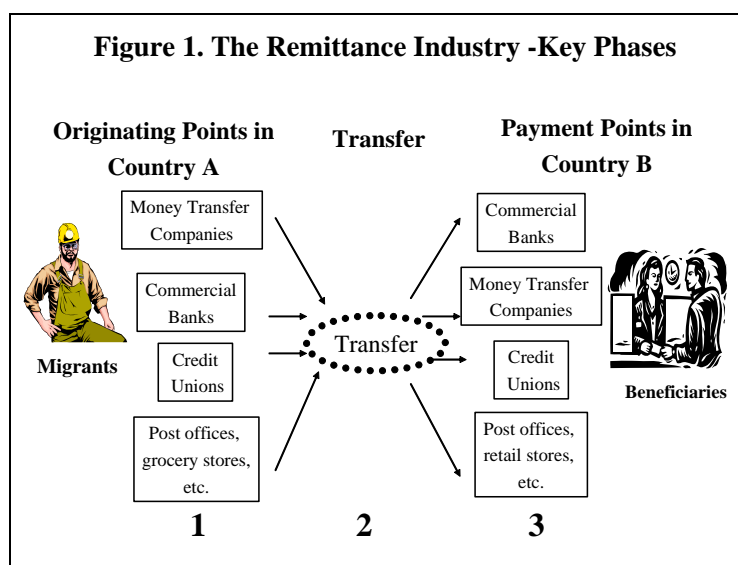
Figure 1. The Remittance Industry -Key Phases

Originating Points in Country A

Transfer

Payment Points in Country B

Money Transfer Companies

Commercial Banks

Credit Unions

Post offices, grocery stores, etc.

Migrants

Transfer

Commercial Banks

Money Transfer Companies

Credit Unions

Post offices, retail stores, etc.

Beneficiaries

1

2

3